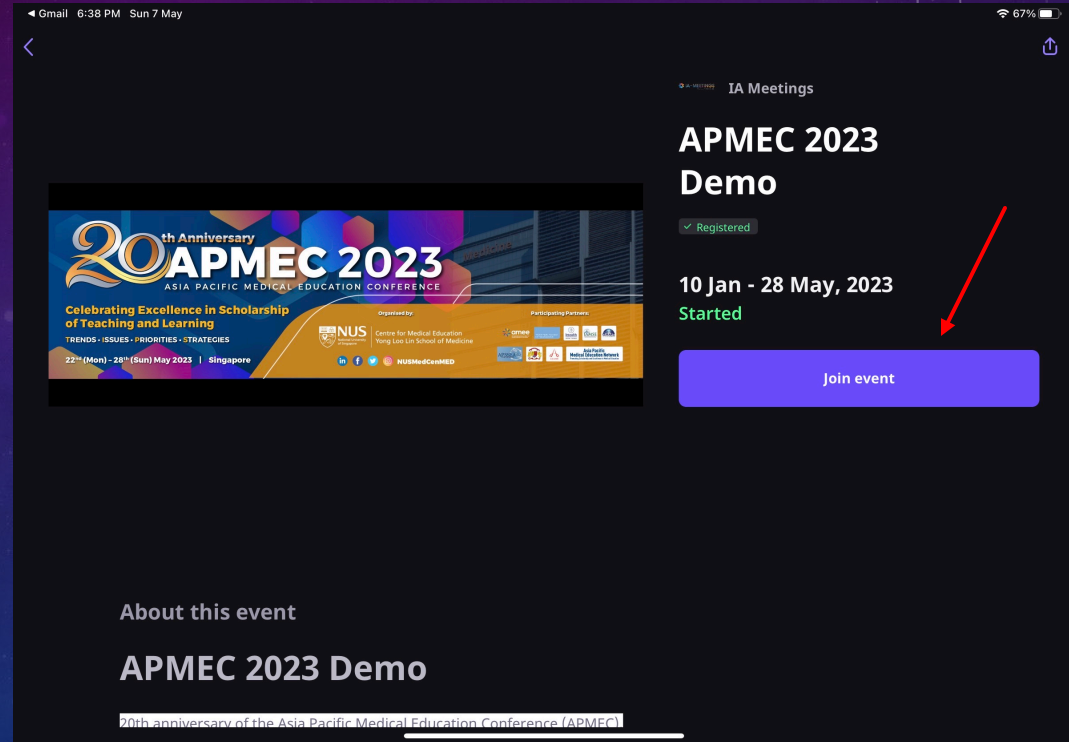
◀ Gmail 6:38 PM Sun 7 May
67%

IA Meetings

APMEC 2023 Demo

✓ Registered

10 Jan - 28 May, 2023
Started

Join event

20th Anniversary
APMEC 2023
ASIA PACIFIC MEDICAL EDUCATION CONFERENCE
Celebrating Excellence in Scholarship of Teaching and Learning
TRENDS • ISSUES • PRIORITIES • STRATEGIES
22nd (Mon) - 28th (Sun) May 2023 | Singapore
Organised by:
NUS
Centre for Medical Education
Yong Loo Lin School of Medicine
NUSMedCenMED
Participating Partners:
amee
Asia Pacific Medical Education Network

About this event

APMEC 2023 Demo

20th anniversary of the Asia Pacific Medical Education Conference (APMEC)